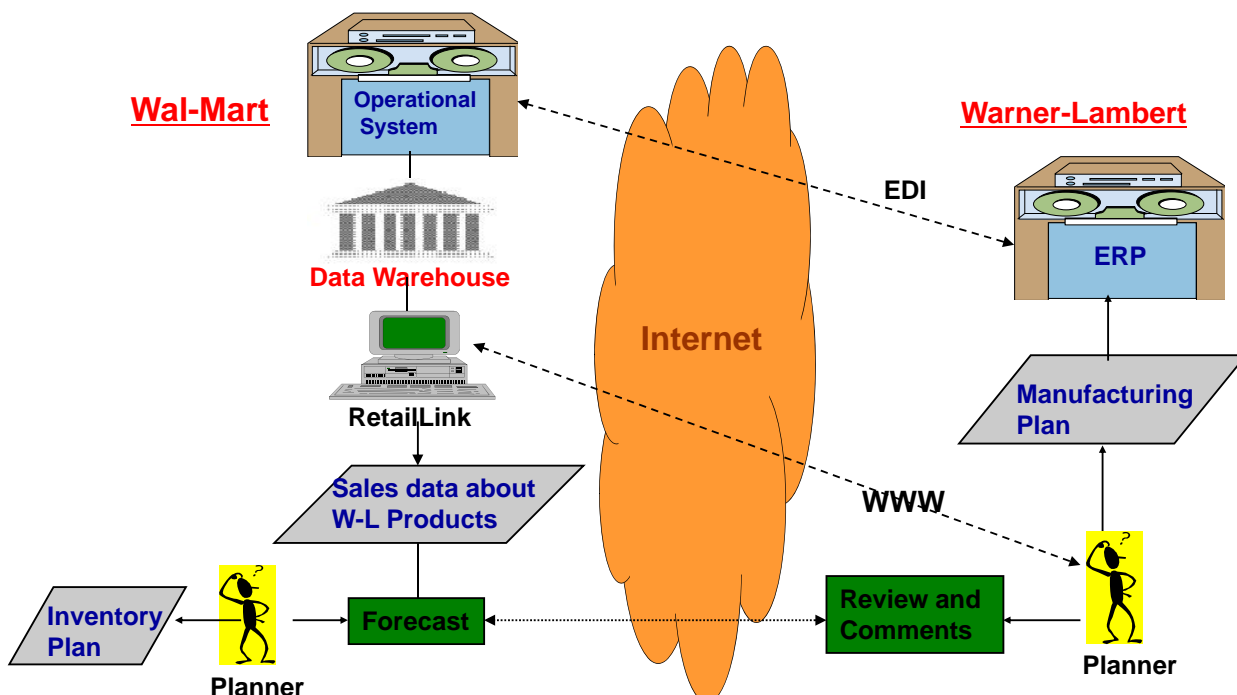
Wal-Mart

Operational System

Data Warehouse

RetailLink

Sales data about W-L Products

Inventory Plan

?

Planner

Forecast

Internet

Warner-Lambert

EDI

ERP

Manufacturing Plan

WWW

Review and Comments

?

Planner